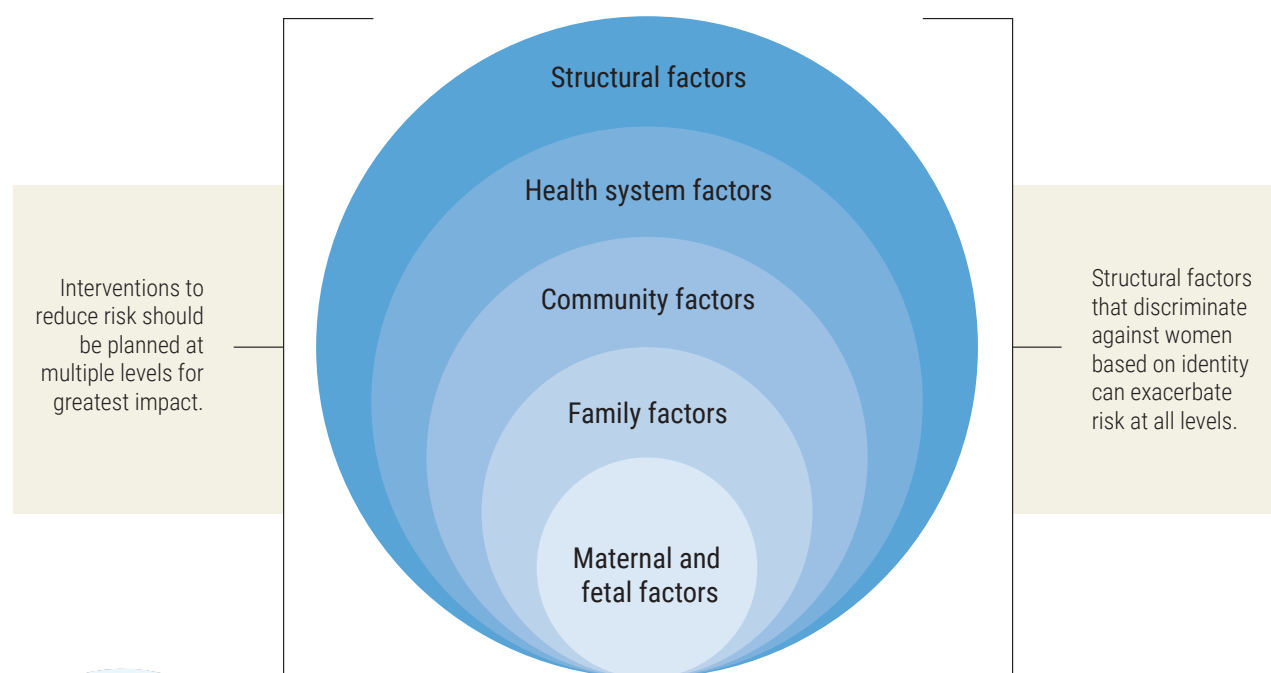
Interventions to reduce risk should be planned at multiple levels for greatest impact.

Structural factors

Health system factors

Community factors

Family factors

Maternal and fetal factors

Structural factors that discriminate against women based on identity can exacerbate risk at all levels.